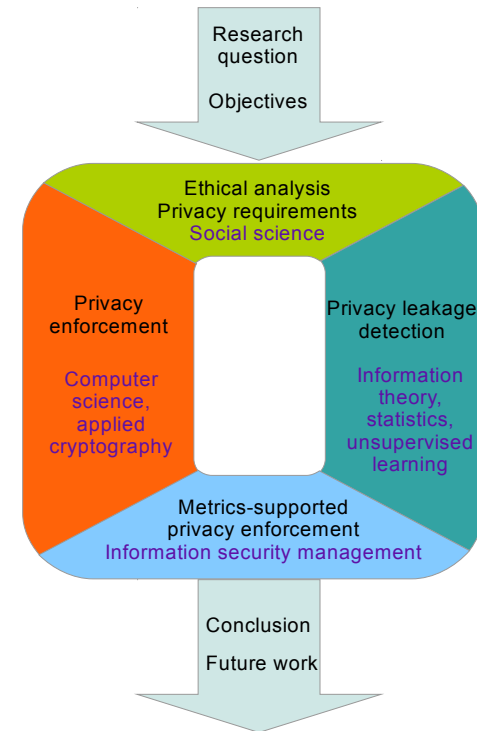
Research question

Objectives

Ethical analysis
Privacy requirements
Social science

Privacy enforcement

Computer science, applied cryptography

Privacy leakage detection

Information theory, statistics, unsupervised learning

Metrics-supported privacy enforcement
Information security management

Conclusion

Future work